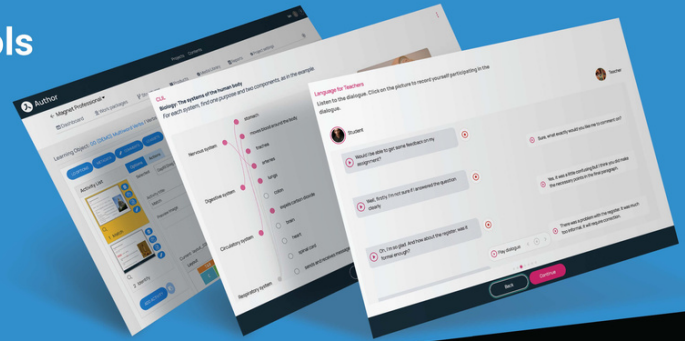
ols

Author

Magnet Professional

Dashboard

Learning Object

Activity list

CLIL

Biology: The systems of the human body

For each system, find one purpose and two components, as in the example.

Nervous system

Digestive system

Circulatory system

Respiratory system

stomach

moves blood around the body

trachea

arteries

lungs

brain

heart

spinal cord

Language for Teachers

Listen to the dialogue. Click on the picture to record yourself participating in the dialogue.

Teacher

Student

Would I be able to get some feedback on my assignment?

Sure, what exactly would you like me to comment on?

Well, firstly, I'm not sure if I answered the question clearly.

Yes, it was a little confusing but I think you did make the necessary points in the first paragraph.

Oh, I'm so glad. And how about the register, was it formal enough?

There was a problem with the register. It was much too informal, it will require correction.

Play dialogue

Back

Continue